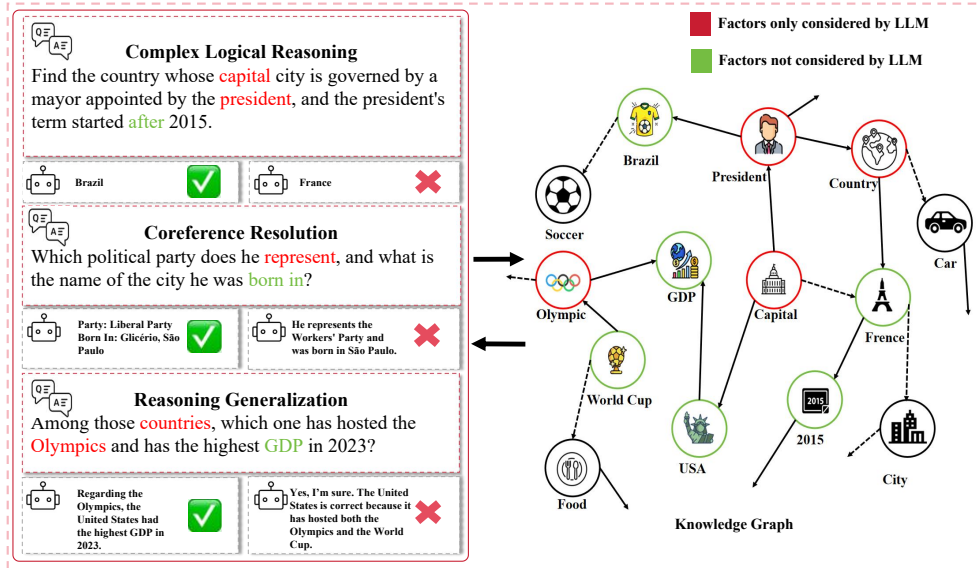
Complex Logical Reasoning

Find the country whose capital city is governed by a mayor appointed by the president, and the president's term started after 2015.

Brazil

France

Coreference Resolution

Which political party does he represent, and what is the name of the city he was born in?

Party: Liberal Party Born In: Glicério, São Paulo

He represents the Workers' Party and was born in São Paulo.

Reasoning Generalization

Among those countries, which one has hosted the Olympics and has the highest GDP in 2023?

Regarding the Olympics, the United States had the highest GDP in 2023.

Yes, I'm sure. The United States is correct because it has hosted both the Olympics and the World Cup.

Factors only considered by LLM

Factors not considered by LLM

Brazil

President

Country

Soccer

Car

GDP

Olympic

Capital

Frence

World Cup

2015

USA

2015

City

Food

Knowledge Graph